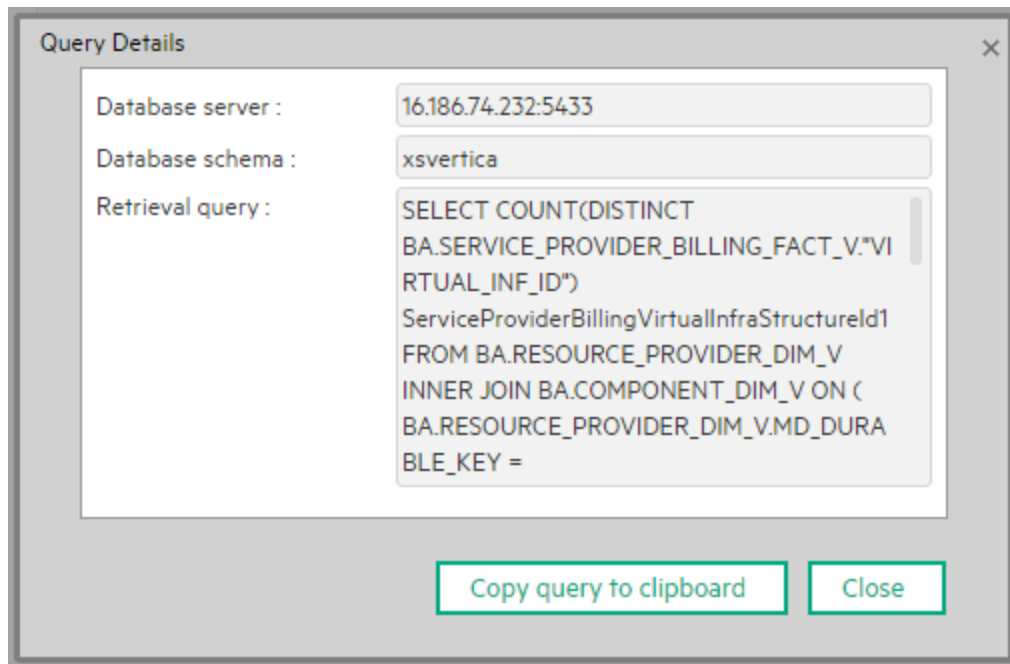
Query Details

×

Database server :
16.186.74.232:5433

Database schema :
xsvertica

Retrieval query :
SELECT COUNT(DISTINCT BA.SERVICE_PROVIDER_BILLING_FACT_V."VIRTUAL_INF_ID") ServiceProviderBillingVirtualInfraStructureId1 FROM BA.RESOURCE_PROVIDER_DIM_V INNER JOIN BA.COMPONENT_DIM_V ON ( BA.RESOURCE_PROVIDER_DIM_V.MD_DURABLE_KEY =

Copy query to clipboard

Close